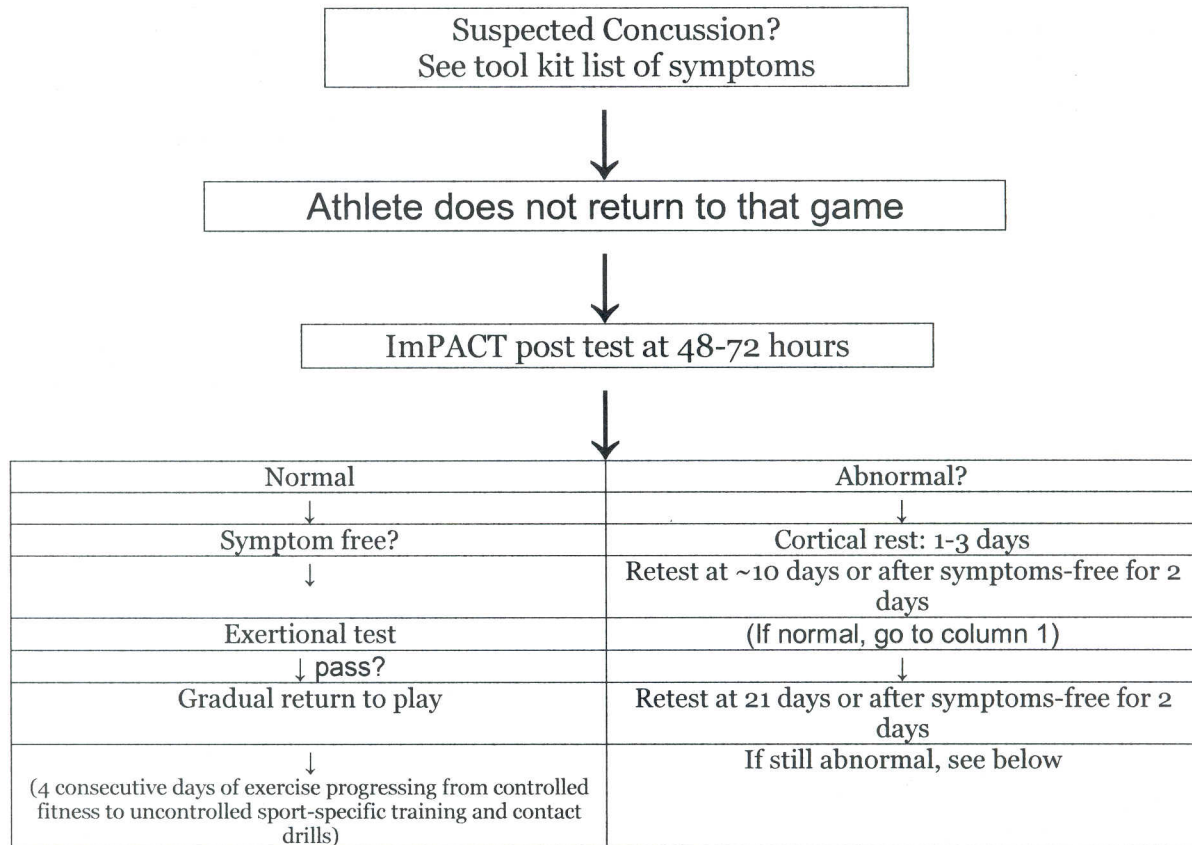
Suspected Concussion?
See tool kit list of symptoms

Athlete does not return to that game

ImPACT post test at 48-72 hours

| Normal | Abnormal? |
|---|---|
| ↓ | ↓ |
| Symptom free? | Cortical rest: 1-3 days |
| ↓ | Retest at ~10 days or after symptoms-free for 2 days |
| Exertional test | (If normal, go to column 1) |
| ↓ pass? | ↓ |
| Gradual return to play | Retest at 21 days or after symptoms-free for 2 days |
| ↓ (4 consecutive days of exercise progressing from controlled fitness to uncontrolled sport-specific training and contact drills) | If still abnormal, see below |